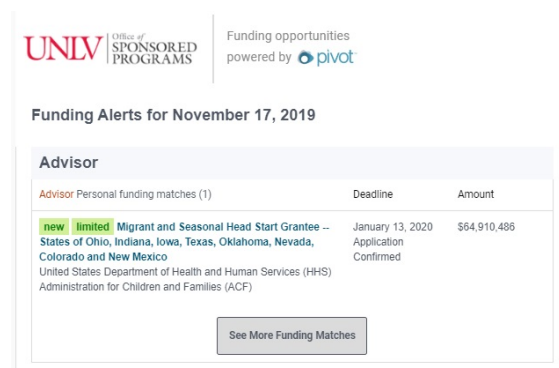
UNLV | Office of SPONSORED PROGRAMS

Funding opportunities powered by pivot

Funding Alerts for November 17, 2019

Advisor

| Advisor Personal funding matches (1) | Deadline | Amount |
|---|---|---|
| new limited Migrant and Seasonal Head Start Grantee -- States of Ohio, Indiana, Iowa, Texas, Oklahoma, Nevada, Colorado and New Mexico United States Department of Health and Human Services (HHS) Administration for Children and Families (ACF) | January 13, 2020 Application Confirmed | $64,910,486 |

See More Funding Matches